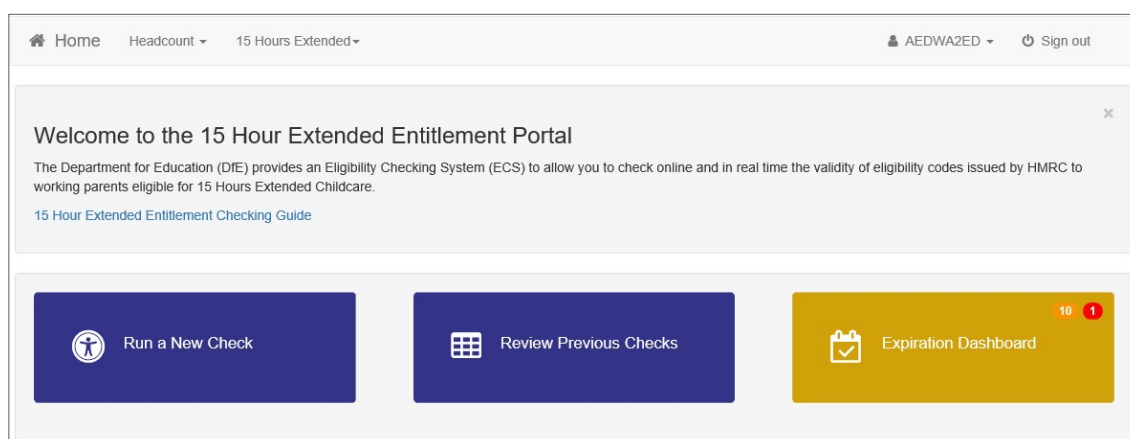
Home Headcount ▾ 15 Hours Extended ▾ AEDWA2ED ▾ Sign out

×

Welcome to the 15 Hour Extended Entitlement Portal

The Department for Education (DfE) provides an Eligibility Checking System (ECS) to allow you to check online and in real time the validity of eligibility codes issued by HMRC to working parents eligible for 15 Hours Extended Childcare.

15 Hour Extended Entitlement Checking Guide

Run a New Check

Review Previous Checks

10 1

Expiration Dashboard